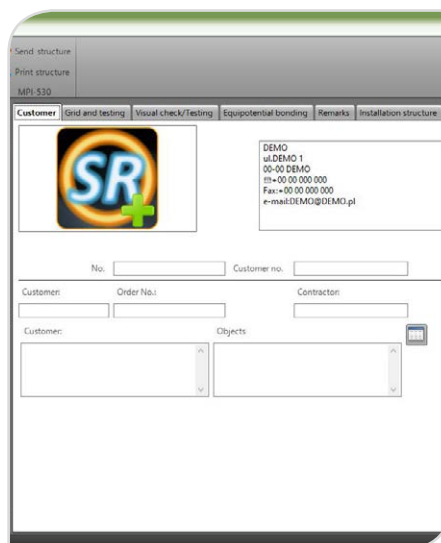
Send structure
Print structure
MPI-530

Customer | Grid and testing | Visual check/Testing | Equipotential bonding | Remarks | Installation structure

SR

DEMO
ul.DEMO 1
00-00 DEMO
☎+00 00 000 000
Fax:+00 00 000 000
e-mail:DEMO@DEMO.pl

No.
Customer no.

Customer:
Order No.:
Contractor:

Customer:
Objects